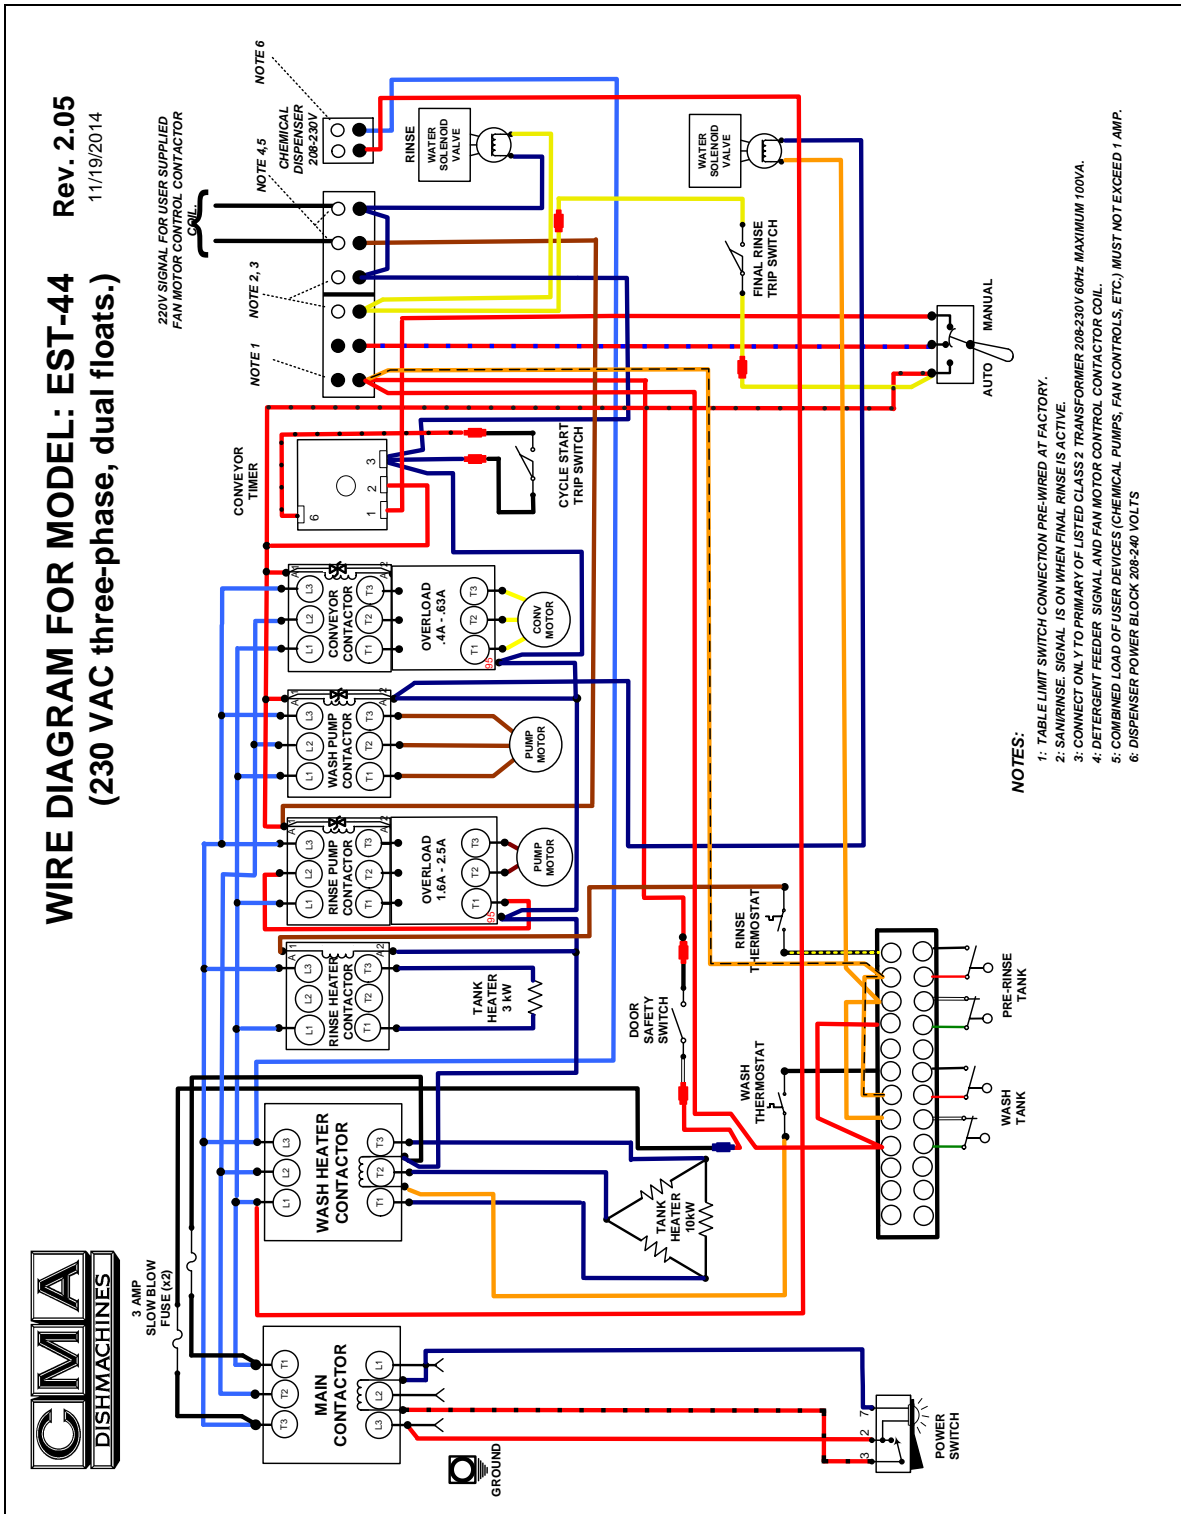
WIRE DIAGRAM FOR MODEL: EST-44
(230 VAC three-phase, dual floats.)

Rev. 2.05
11/19/2014

CMA DISHMACHINES

220V SIGNAL FOR USER SUPPLIED FAN MOTOR CONTROL CONTACTOR COIL

NOTE 1
NOTE 2, 3
NOTE 4,5
NOTE 6

CHEMICAL DISPENSER 208-230V

RINSE WATER SOLENOID VALVE

WATER SOLENOID VALVE

FINAL RINSE TRIP SWITCH

MANUAL
AUTO

CONVEYOR TIMER
6 1 2 3

CYCLE START TRIP SWITCH

CONVEYOR CONTACTOR
L1 L2 L3 T1 T2 T3 A1 A2
OVERLOAD .4A - .63A
T1 T2 T3 95
CONV MOTOR

WASH PUMP CONTACTOR
L1 L2 L3 T1 T2 T3 A1 A2
PUMP MOTOR

RINSE PUMP CONTACTOR
L1 L2 L3 T1 T2 T3 A1 A2
OVERLOAD 1.6A - 2.5A
T1 T2 T3 95
PUMP MOTOR

RINSE HEATER CONTACTOR
L1 L2 L3 T1 T2 T3 A1 A2
TANK HEATER 3 kW

RINSE THERMOSTAT

DOOR SAFETY SWITCH

WASH THERMOSTAT

PRE-RINSE TANK

WASH TANK

WASH HEATER CONTACTOR
L1 L2 L3 T1 T2 T3

TANK HEATER 10kW

3 AMP SLOW BLOW FUSE (x2)

MAIN CONTACTOR
T1 T2 T3 L1 L2 L3

GROUND

POWER SWITCH
7 2 3

NOTES:
1: TABLE LIMIT SWITCH CONNECTION PRE-WIRED AT FACTORY.
2: SANI/RINSE. SIGNAL IS ON WHEN FINAL RINSE IS ACTIVE.
3: CONNECT ONLY TO PRIMARY OF LISTED CLASS 2 TRANSFORMER 208-230V 60Hz MAXIMUM 100VA.
4: DETERGENT FEEDER SIGNAL AND FAN MOTOR CONTROL CONTACTOR COIL.
5: COMBINED LOAD OF USER DEVICES (CHEMICAL PUMPS, FAN CONTROLS, ETC.) MUST NOT EXCEED 1 AMP.
6: DISPENSER POWER BLOCK 208-240 VOLTS